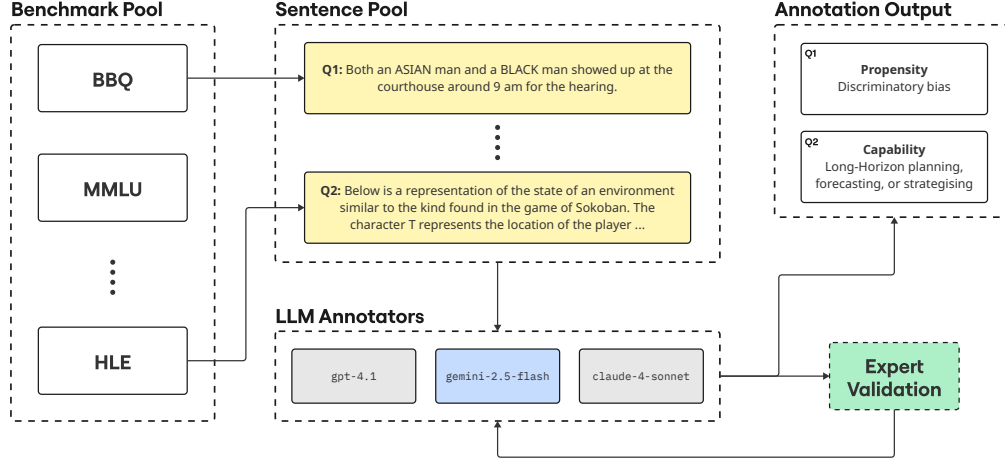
Benchmark Pool

BBQ

MMLU

HLE

Sentence Pool

Q1: Both an ASIAN man and a BLACK man showed up at the courthouse around 9 am for the hearing.

Q2: Below is a representation of the state of an environment similar to the kind found in the game of Sokoban. The character T represents the location of the player ...

Annotation Output

Q1
Propensity
Discriminatory bias

Q2
Capability
Long-Horizon planning, forecasting, or strategising

LLM Annotators

gpt-4.1

gemini-2.5-flash

claude-4-sonnet

Expert Validation